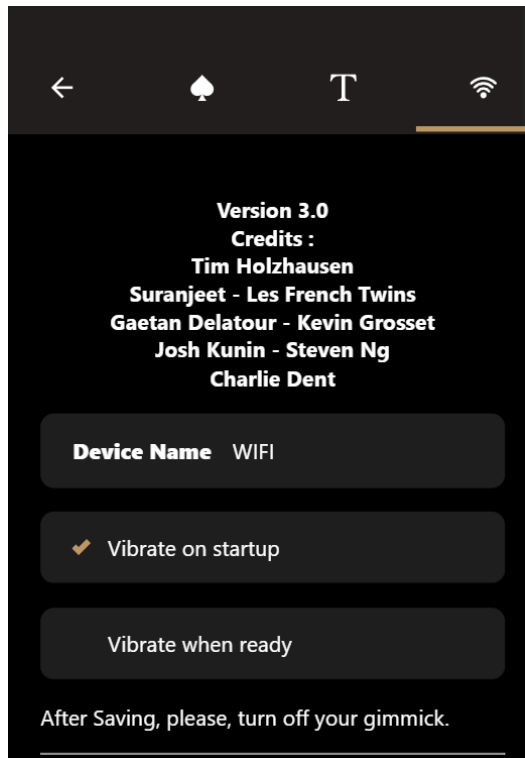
T

Version 3.0
Credits :
Tim Holzhausen
Suranjeet - Les French Twins
Gaetan Delatour - Kevin Grosset
Josh Kunin - Steven Ng
Charlie Dent

Device Name WIFI

Vibrate on startup

Vibrate when ready

After Saving, please, turn off your gimmick.